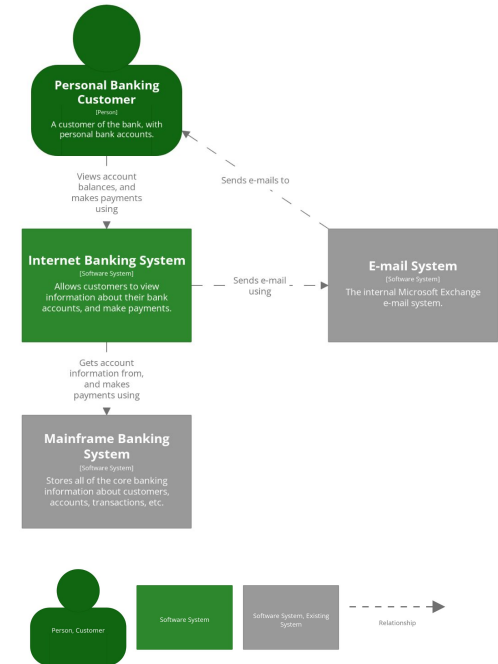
Personal Banking Customer
[Person]
A customer of the bank, with personal bank accounts.

Views account balances, and makes payments using

Sends e-mails to

Internet Banking System
[Software System]
Allows customers to view information about their bank accounts, and make payments.

Sends e-mail using

E-mail System
[Software System]
The internal Microsoft Exchange e-mail system.

Gets account information from, and makes payments using

Mainframe Banking System
[Software System]
Stores all of the core banking information about customers, accounts, transactions, etc.

Person, Customer

Software System

Software System, Existing System

Relationship